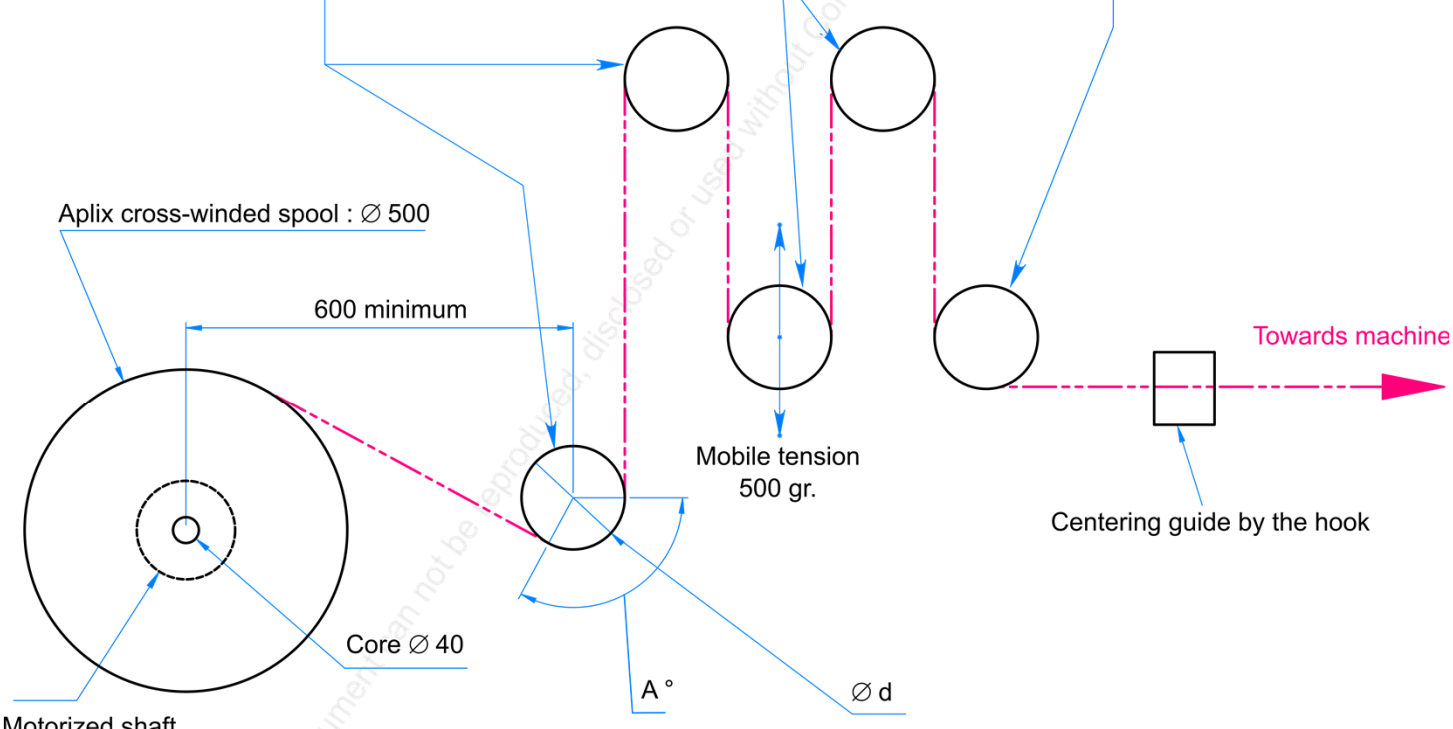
Aplix cross-winded spool : $\varnothing$ 500

600 minimum

Towards machine

Mobile tension 500 gr.

Centering guide by the hook

Core $\varnothing$ 40

A °

$\varnothing$ d

Motorized shaft

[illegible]ment can not be reproduced, disclosed or used without co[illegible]